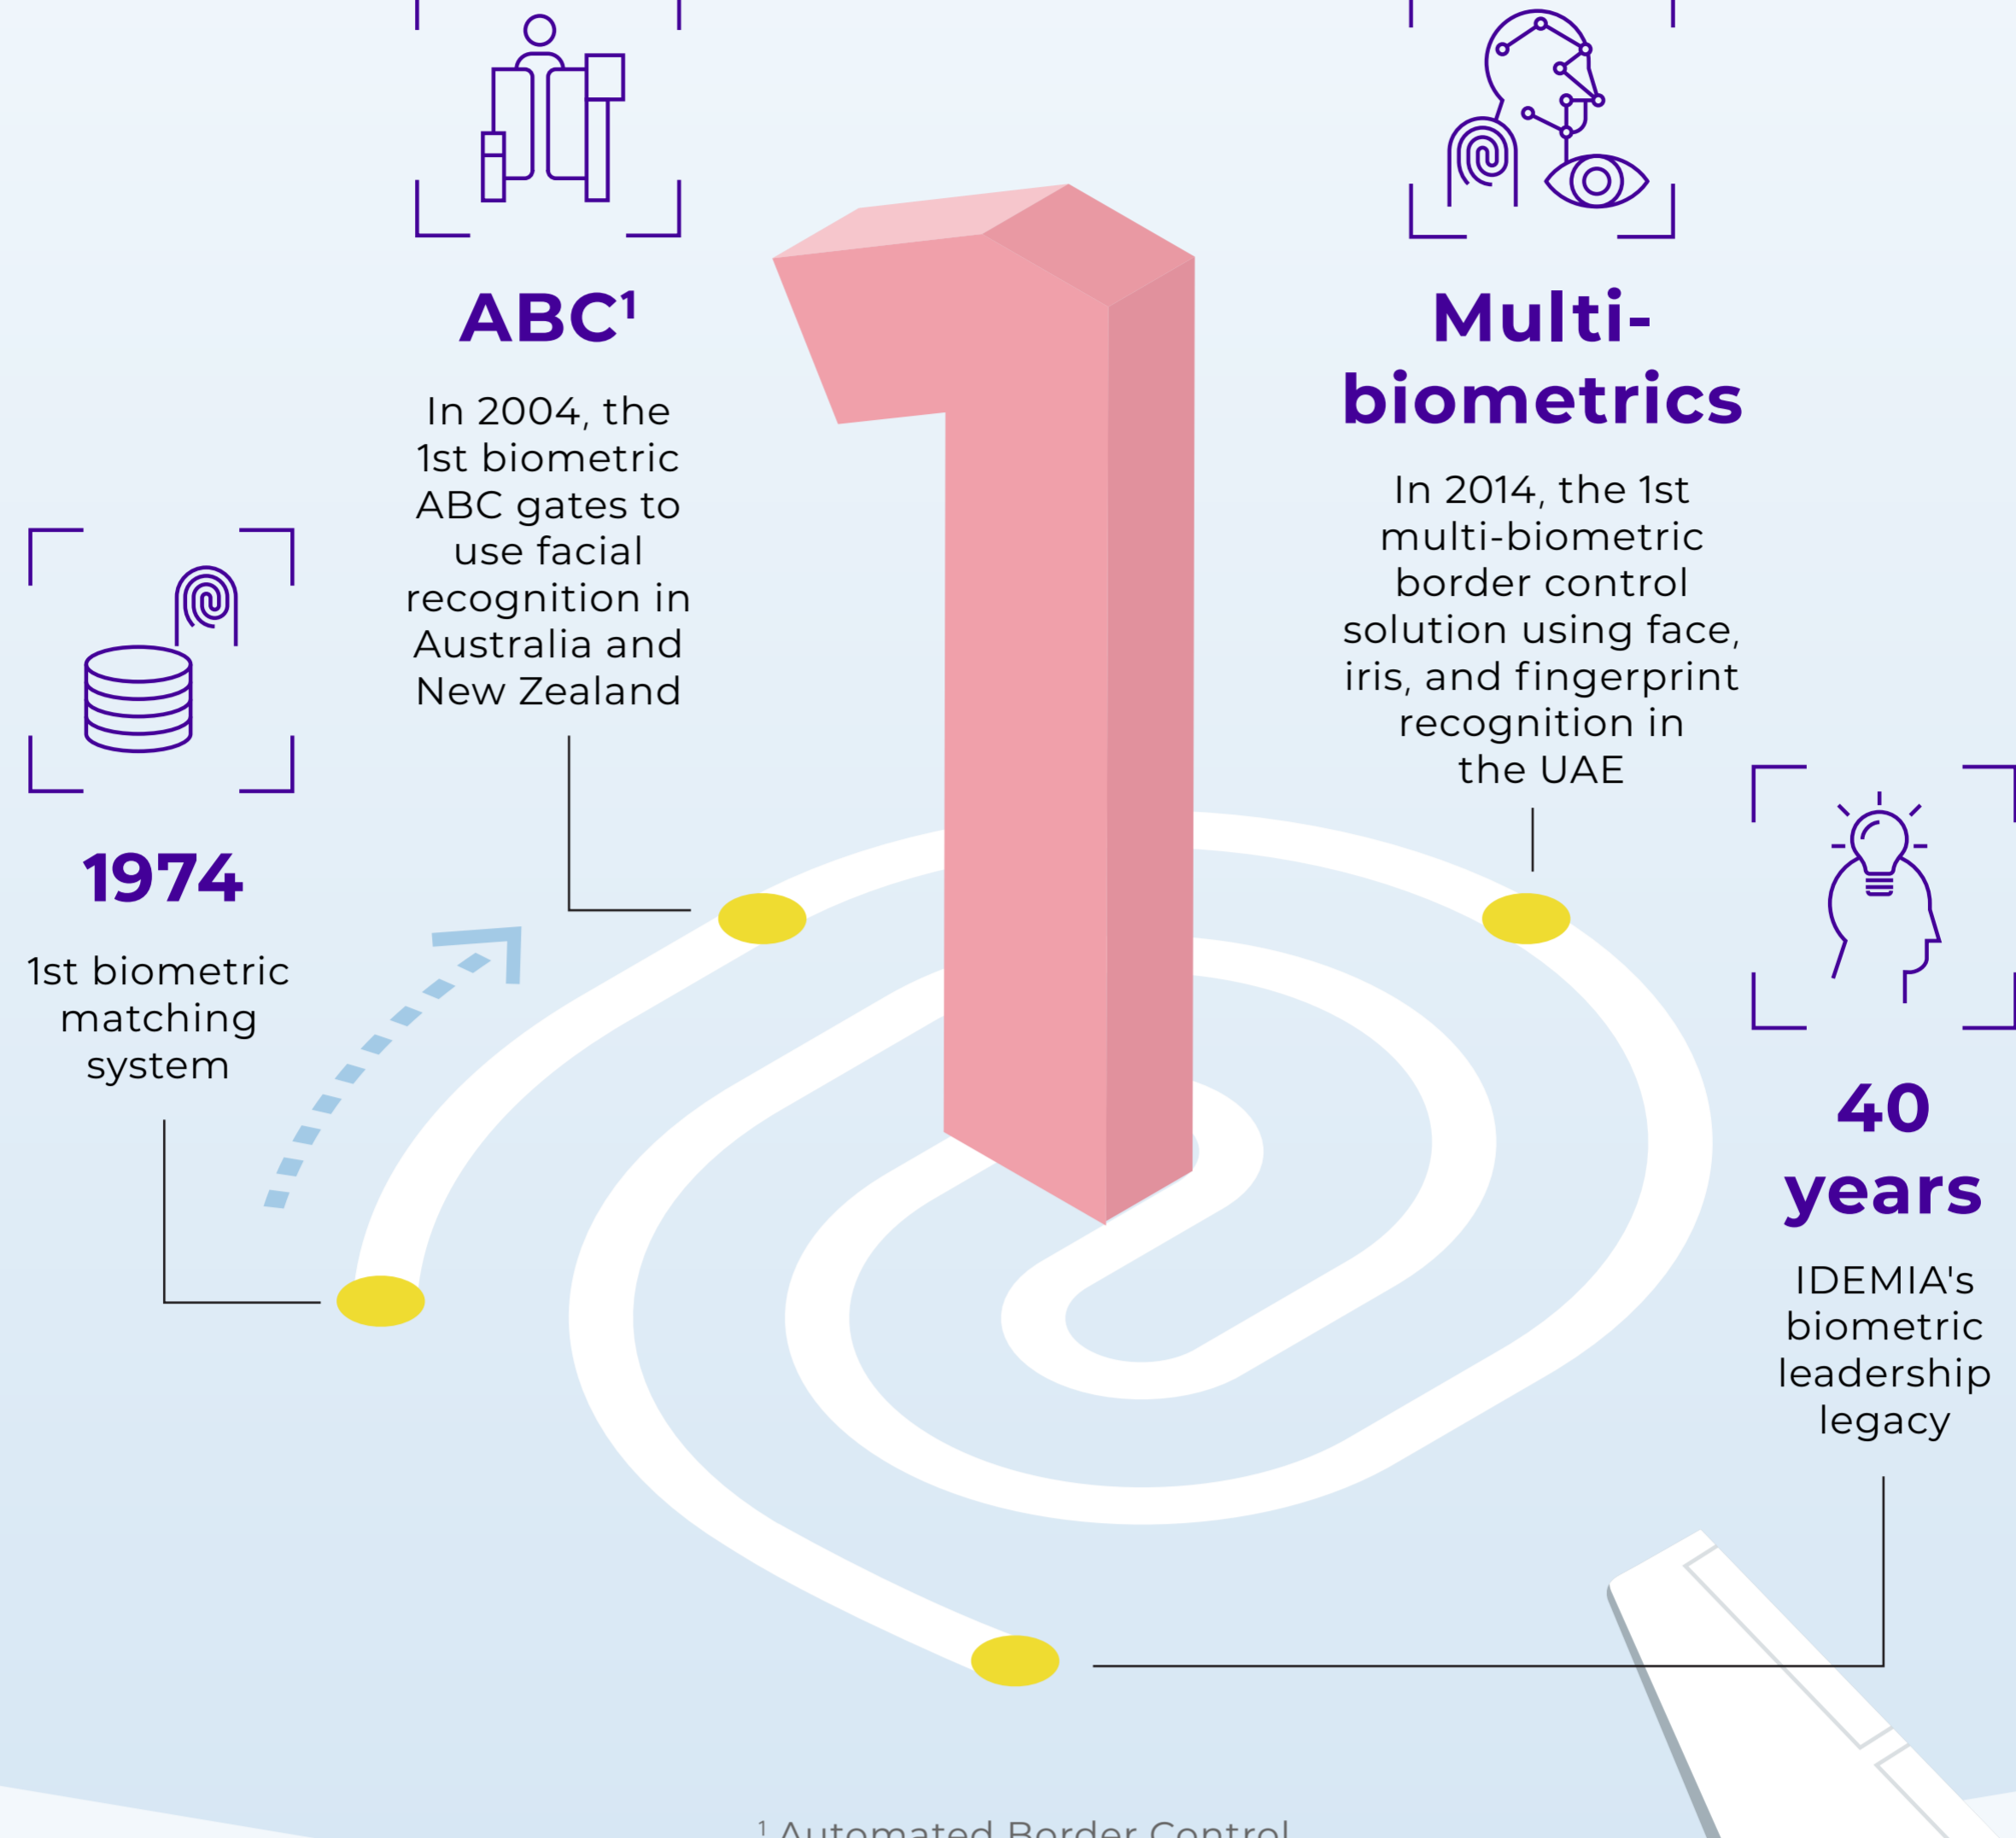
ABC$^1$

In 2004, the 1st biometric ABC gates to use facial recognition in Australia and New Zealand

Multi-biometrics

In 2014, the 1st multi-biometric border control solution using face, iris, and fingerprint recognition in the UAE

1974

1st biometric matching system

40 years

IDEMIA's biometric leadership legacy

$^1$ Automated Border Control